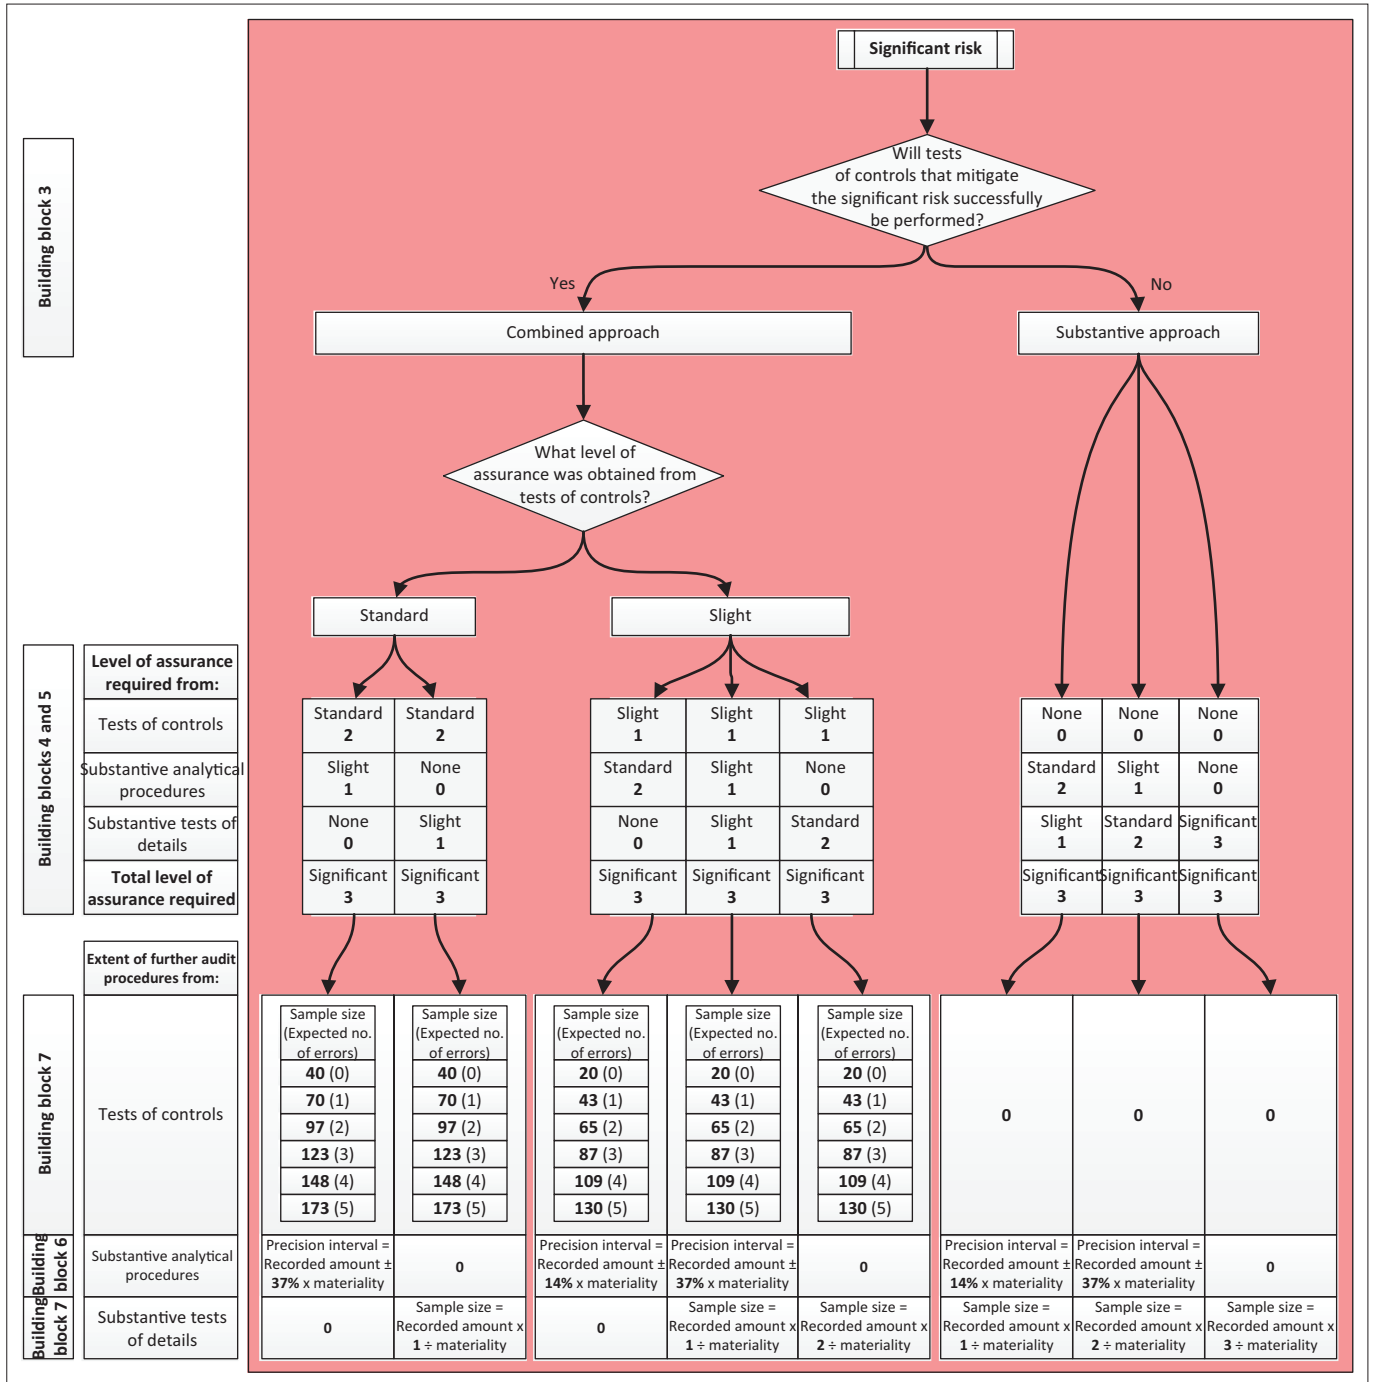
Building block 3

Significant risk

Will tests of controls that mitigate the significant risk successfully be performed?

Yes

No

Combined approach

Substantive approach

What level of assurance was obtained from tests of controls?

Standard

Slight

Building blocks 4 and 5

| Level of assurance required from: | | | | | | | | | |
|---|---|---|---|---|---|---|---|---|---|
| Tests of controls | Standard 2 | Standard 2 | Slight 1 | Slight 1 | Slight 1 | None 0 | None 0 | None 0 |
| Substantive analytical procedures | Slight 1 | None 0 | Standard 2 | Slight 1 | None 0 | Standard 2 | Slight 1 | None 0 |
| Substantive tests of details | None 0 | Slight 1 | None 0 | Slight 1 | Standard 2 | Slight 1 | Standard 2 | Significant 3 |
| Total level of assurance required | Significant 3 | Significant 3 | Significant 3 | Significant 3 | Significant 3 | Significant 3 | Significant 3 | Significant 3 |

Extent of further audit procedures from:

Building block 7

Tests of controls

| Sample size (Expected no. of errors) | Sample size (Expected no. of errors) | Sample size (Expected no. of errors) | Sample size (Expected no. of errors) | Sample size (Expected no. of errors) |
|---|---|---|---|---|
| **40** (0) | **40** (0) | **20** (0) | **20** (0) | **20** (0) |
| **70** (1) | **70** (1) | **43** (1) | **43** (1) | **43** (1) |
| **97** (2) | **97** (2) | **65** (2) | **65** (2) | **65** (2) |
| **123** (3) | **123** (3) | **87** (3) | **87** (3) | **87** (3) |
| **148** (4) | **148** (4) | **109** (4) | **109** (4) | **109** (4) |
| **173** (5) | **173** (5) | **130** (5) | **130** (5) | **130** (5) |

0 0 0

Building block 6

Substantive analytical procedures

| Precision interval = Recorded amount ± **37%** x materiality | **0** | Precision interval = Recorded amount ± **14%** x materiality | Precision interval = Recorded amount ± **37%** x materiality | **0** | Precision interval = Recorded amount ± **14%** x materiality | Precision interval = Recorded amount ± **37%** x materiality | **0** |
|---|---|---|---|---|---|---|---|

Building block 7

Substantive tests of details

| **0** | Sample size = Recorded amount x **1** ÷ materiality | **0** | Sample size = Recorded amount x **1** ÷ materiality | Sample size = Recorded amount x **2** ÷ materiality | Sample size = Recorded amount x **1** ÷ materiality | Sample size = Recorded amount x **2** ÷ materiality | Sample size = Recorded amount x **3** ÷ materiality |
|---|---|---|---|---|---|---|---|